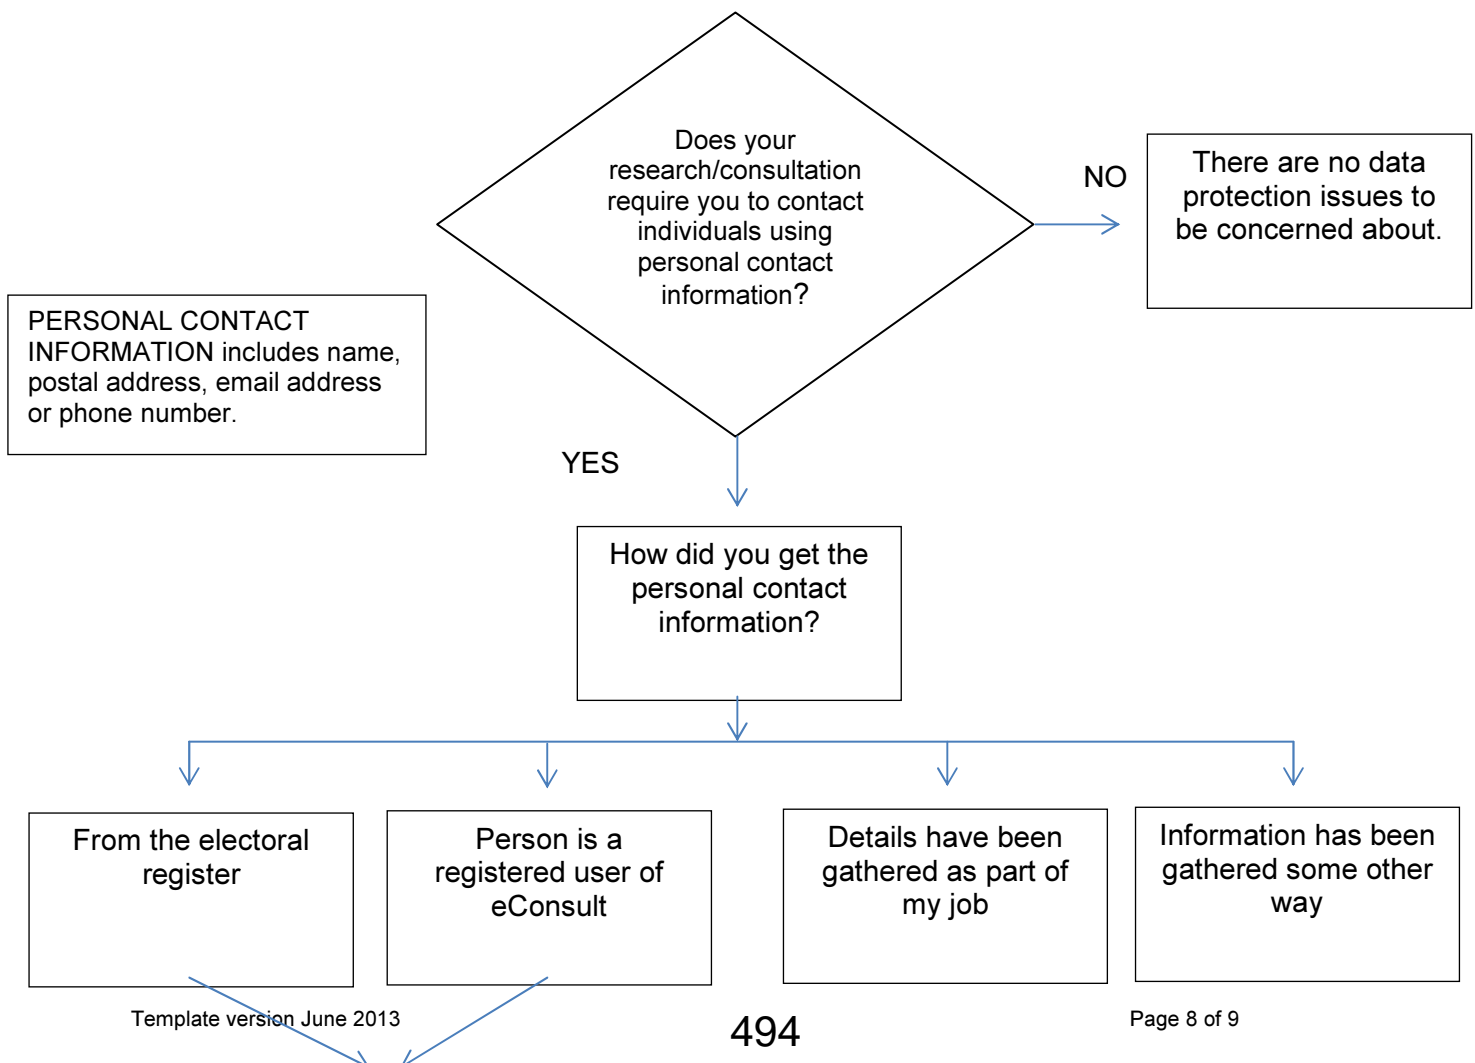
Does your research/consultation require you to contact individuals using personal contact information?

NO

There are no data protection issues to be concerned about.

PERSONAL CONTACT INFORMATION includes name, postal address, email address or phone number.

YES

How did you get the personal contact information?

From the electoral register

Person is a registered user of eConsult

Details have been gathered as part of my job

Information has been gathered some other way

Template version June 2013

494

Page 8 of 9